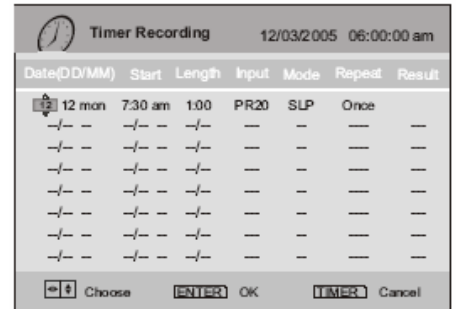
Timer Recording 12/03/2005 06:00:00 am

| Date(DD/MM) | Start | Length | Input | Mode | Repeat | Result |
|---|---|---|---|---|---|---|
| 12 12 mon | 7:30 am | 1:00 | PR20 | SLP | Once | |
| --/-- -- | --/-- -- | --/-- | --- | -- | ---- | --- |
| --/-- -- | --/-- -- | --/-- | --- | -- | ---- | --- |
| --/-- -- | --/-- -- | --/-- | --- | -- | ---- | --- |
| --/-- -- | --/-- -- | --/-- | --- | -- | ---- | --- |
| --/-- -- | --/-- -- | --/-- | --- | -- | ---- | --- |
| --/-- -- | --/-- -- | --/-- | --- | -- | ---- | --- |
| --/-- -- | --/-- -- | --/-- | --- | -- | ---- | --- |

Choose ENTER OK TIMER Cancel